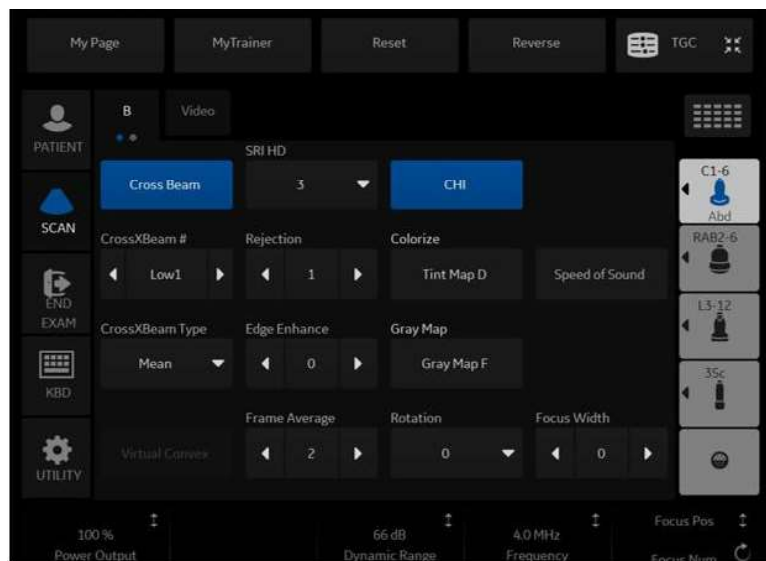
My Page
MyTrainer
Reset
Reverse
TGC

PATIENT
SCAN
END EXAM
KBD
UTILITY

B
Video

SRI HD
Cross Beam
3
CHI

CrossXBeam #
Low1
Rejection
1
Colorize
Tint Map D
Speed of Sound

CrossXBeam Type
Mean
Edge Enhance
0
Gray Map
Gray Map F

Frame Average
2
Rotation
0
Focus Width
0
Virtual Convex

C1-6
Abd
RAB2-6
L3-12
3Sc

100 %
Power Output
66 dB
Dynamic Range
4.0 MHz
Frequency
Focus Pos
Focus Num